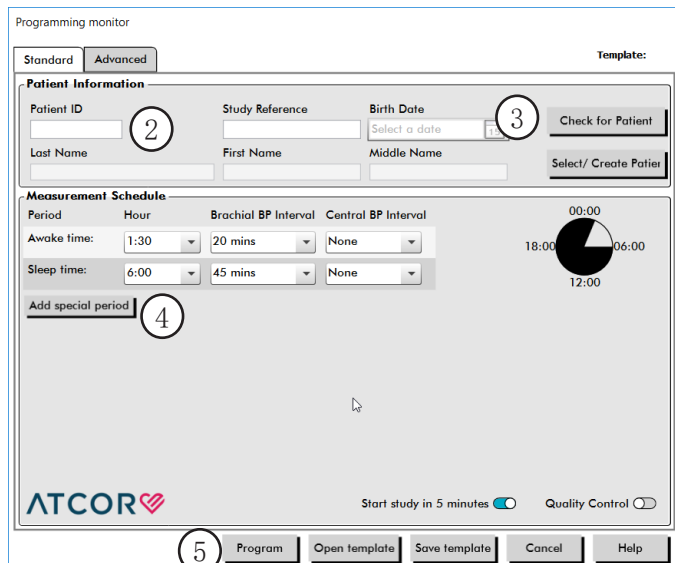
Programming monitor

Standard | Advanced

Template:

Patient Information

Patient ID

2

Study Reference

Birth Date

Select a date

15

3

Check for Patient

Last Name

First Name

Middle Name

Select/ Create Patier

Measurement Schedule

| Period | Hour | Brachial BP Interval | Central BP Interval |
|---|---|---|---|
| Awake time: | 1:30 | 20 mins | None |
| Sleep time: | 6:00 | 45 mins | None |

Add special period

4

00:00
18:00
06:00
12:00

ATCOR

Start study in 5 minutes

Quality Control

5

Program

Open template

Save template

Cancel

Help